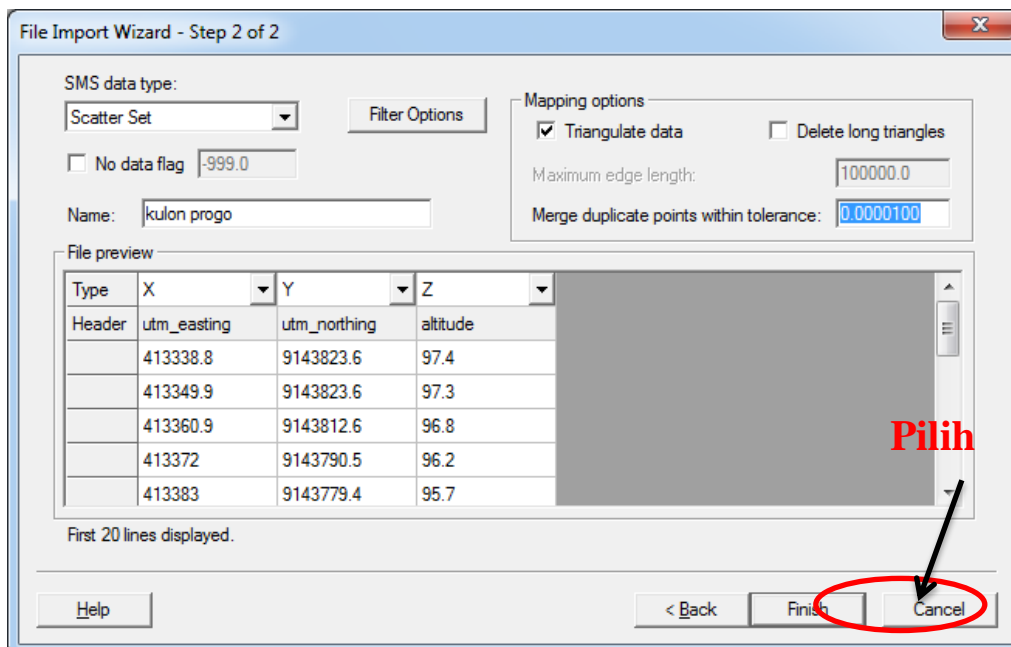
File Import Wizard - Step 2 of 2

SMS data type:
Scatter Set
Filter Options
No data flag -999.0
Name: kulon progo

Mapping options
Triangulate data
Delete long triangles
Maximum edge length: 100000.0
Merge duplicate points within tolerance: 0.0000100

File preview

| Type | X | Y | Z |
|---|---|---|---|
| Header | utm_easting | utm_northing | altitude |
| | 413338.8 | 9143823.6 | 97.4 |
| | 413349.9 | 9143823.6 | 97.3 |
| | 413360.9 | 9143812.6 | 96.8 |
| | 413372 | 9143790.5 | 96.2 |
| | 413383 | 9143779.4 | 95.7 |

Pilih

First 20 lines displayed.

Help
< Back
Finish
Cancel